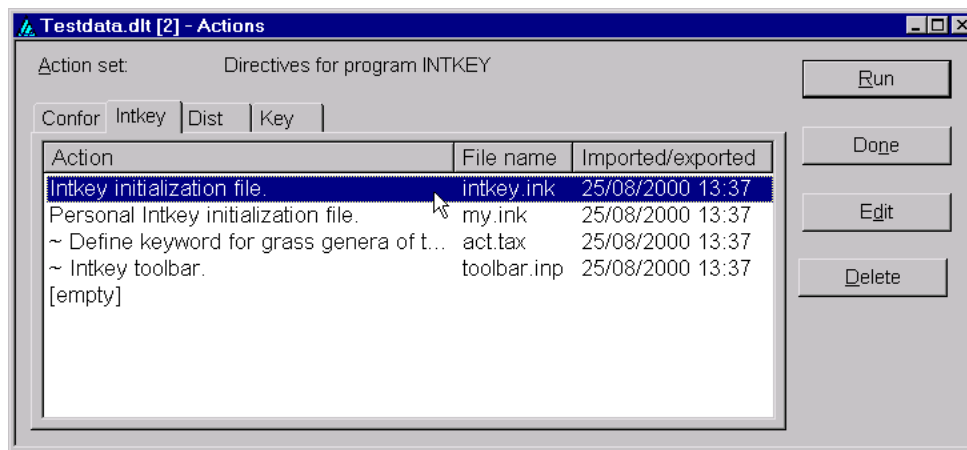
Testdata.dlt [2] - Actions

Action set: Directives for program INTKEY

Confor | Intkey | Dist | Key

| Action | File name | Imported/exported |
|---|---|---|
| Intkey initialization file. | intkey.ink | 25/08/2000 13:37 |
| Personal Intkey initialization file. | my.ink | 25/08/2000 13:37 |
| ~ Define keyword for grass genera of t... | act.tax | 25/08/2000 13:37 |
| ~ Intkey toolbar. | toolbar.inp | 25/08/2000 13:37 |
| [empty] | | |

Run
Done
Edit
Delete